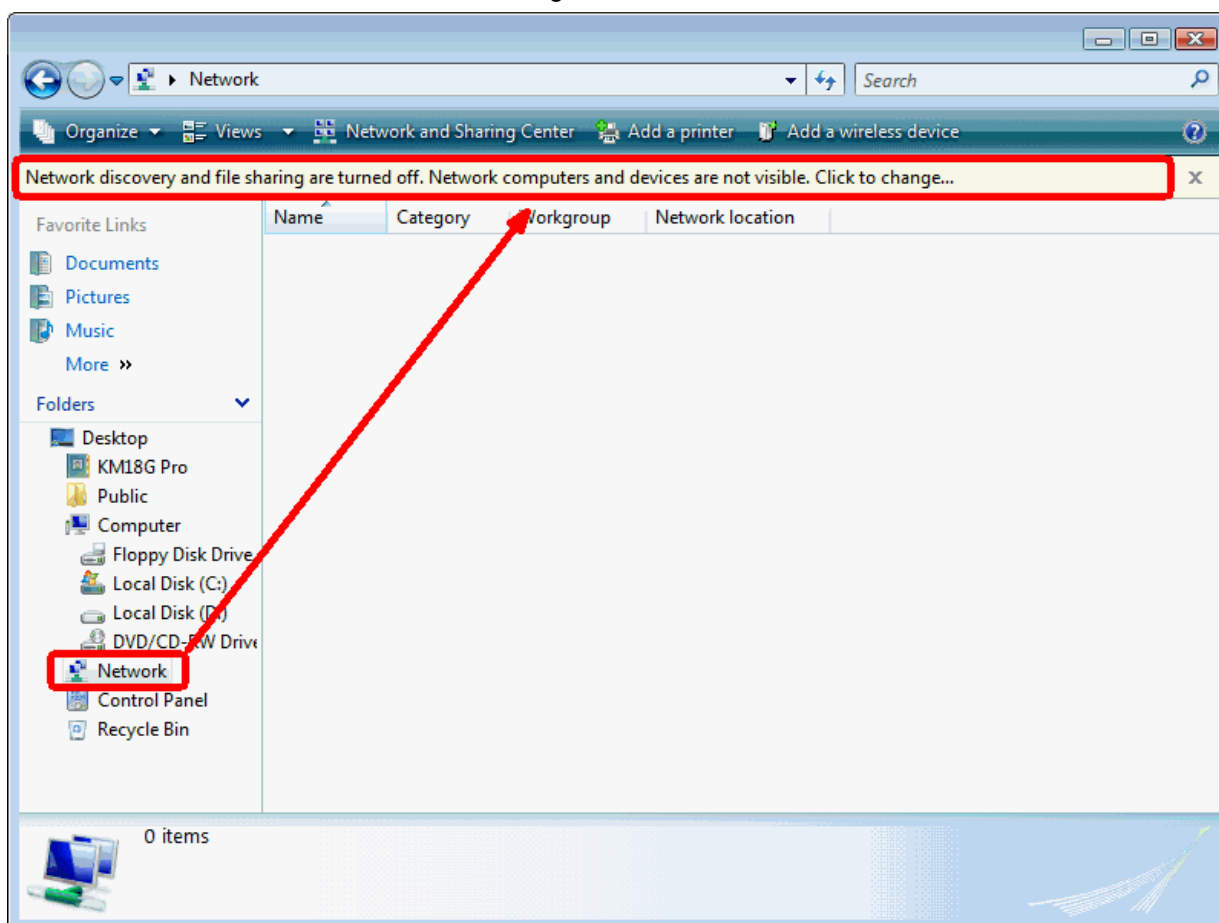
Network

Search

Organize Views Network and Sharing Center Add a printer Add a wireless device

Network discovery and file sharing are turned off. Network computers and devices are not visible. Click to change...

Favorite Links

Documents

Pictures

Music

More »

Folders

Desktop

KM18G Pro

Public

Computer

Floppy Disk Drive

Local Disk (C:)

Local Disk (D:)

DVD/CD-RW Drive

Network

Control Panel

Recycle Bin

| Name | Category | Workgroup | Network location |
|---|---|---|---|

0 items